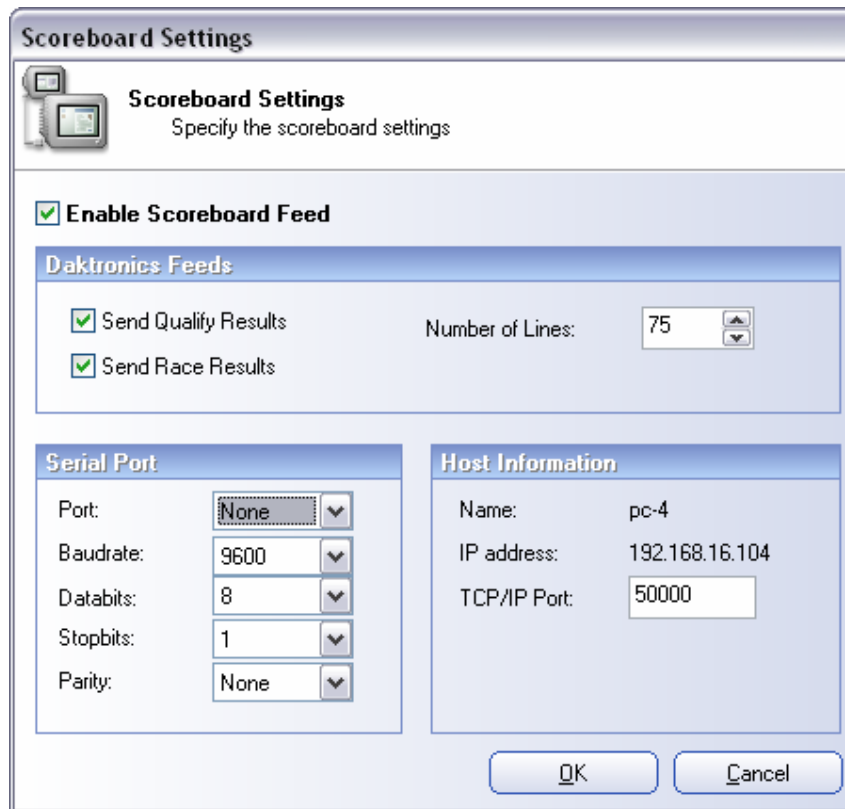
Scoreboard Settings

Scoreboard Settings
Specify the scoreboard settings

Enable Scoreboard Feed

Daktronics Feeds

Send Qualify Results

Send Race Results

Number of Lines: 75

Serial Port

Port: None

Baudrate: 9600

Databits: 8

Stopbits: 1

Parity: None

Host Information

Name: pc-4

IP address: 192.168.16.104

TCP/IP Port: 50000

OK

Cancel